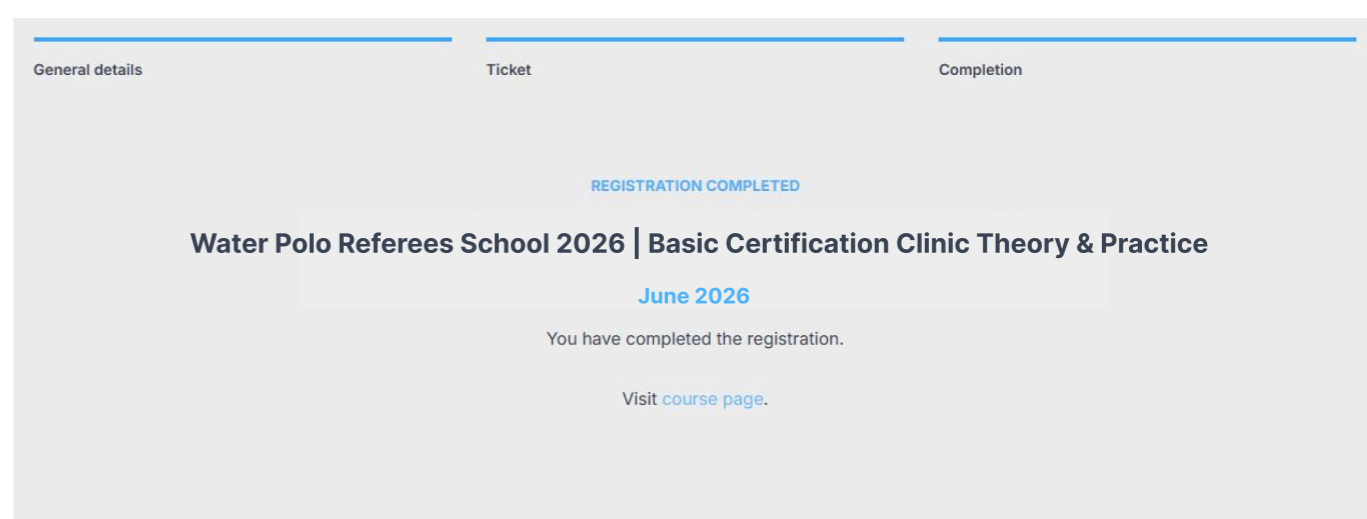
General details

Ticket

Completion

REGISTRATION COMPLETED

Water Polo Referees School 2026 | Basic Certification Clinic Theory & Practice

June 2026

You have completed the registration.

Visit course page.